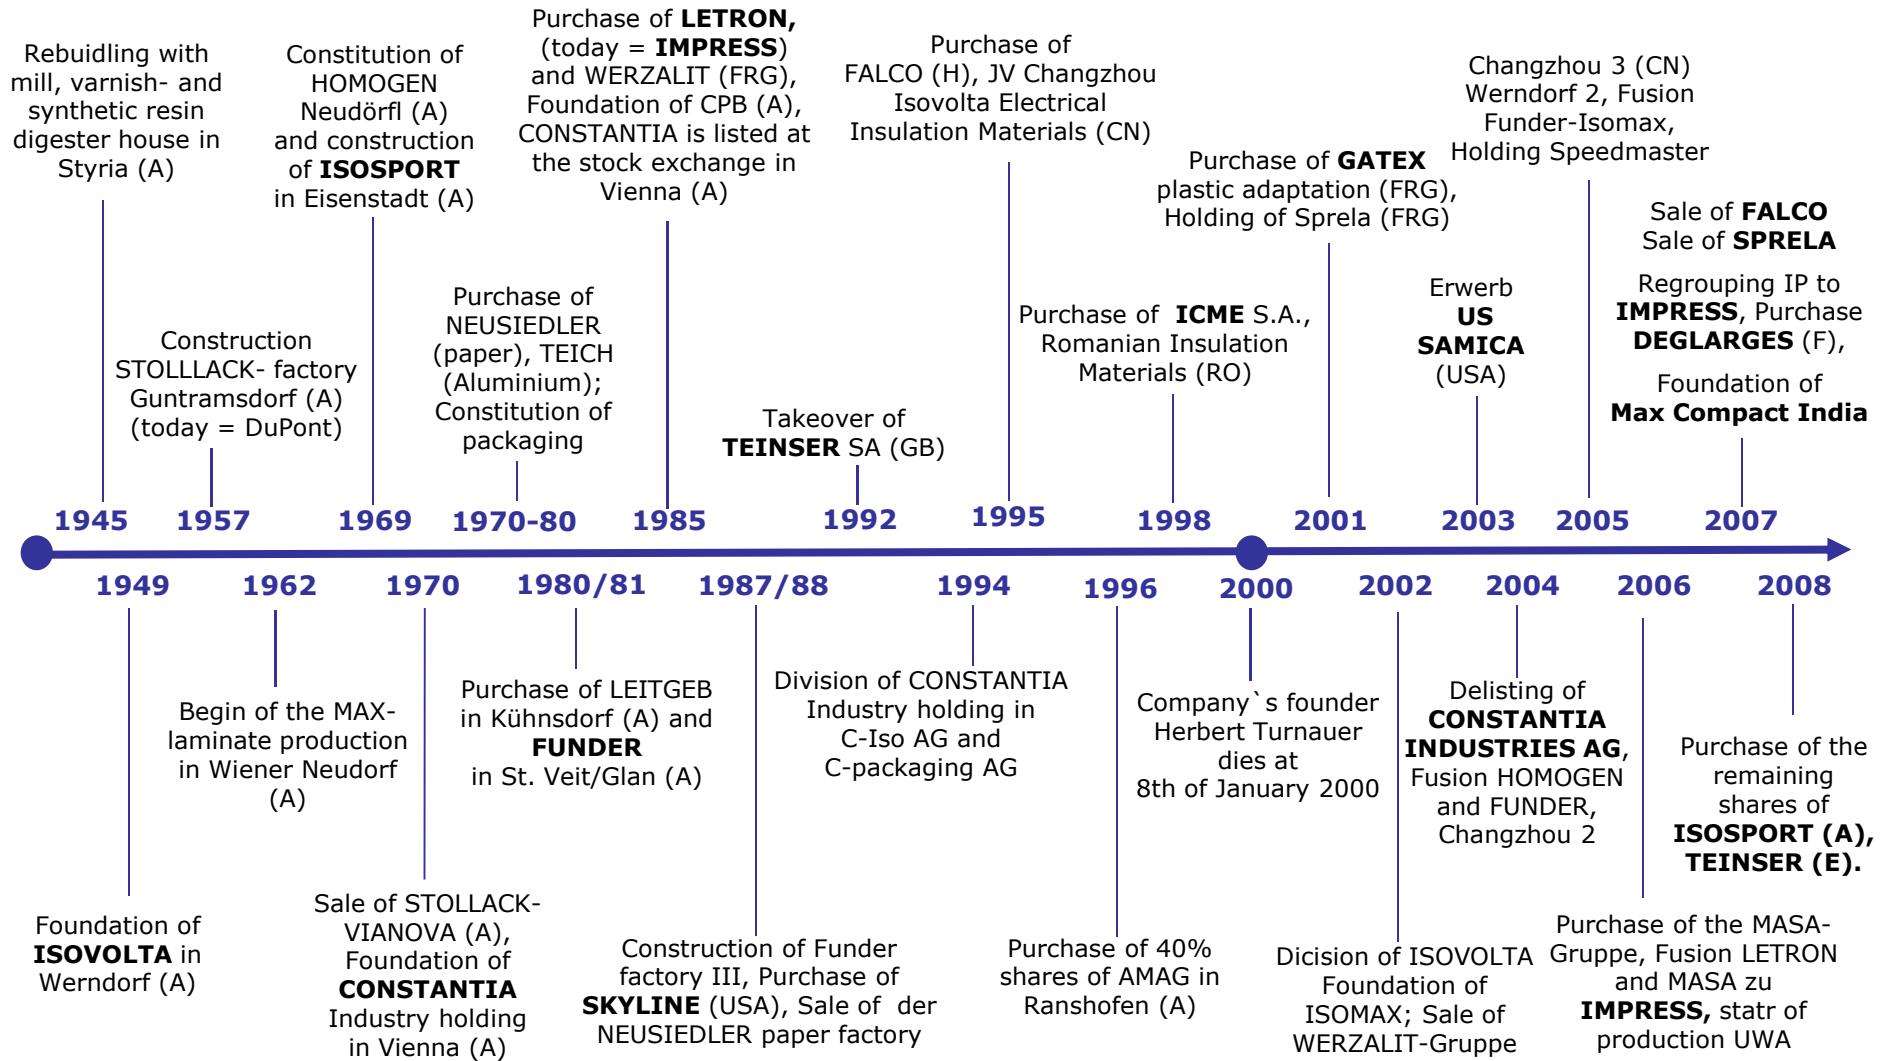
Rebuidling with mill, varnish- and synthetic resin digester house in Styria (A)

Construction STOLLLACK- factory Guntramsdorf (A) (today = DuPont)

Constitution of HOMOGEN Neudörfl (A) and construction of **ISOSPORT** in Eisenstadt (A)

Purchase of NEUSIEDLER (paper), TEICH (Aluminium); Constitution of packaging

Purchase of **LETRON,** (today = **IMPRESS**) and WERZALIT (FRG), Foundation of CPB (A), CONSTANTIA is listed at the stock exchange in Vienna (A)

Takeover of **TEINSER** SA (GB)

Purchase of FALCO (H), JV Changzhou Isovolta Electrical Insulation Materials (CN)

Purchase of **ICME** S.A., Romanian Insulation Materials (RO)

Purchase of **GATEX** plastic adaptation (FRG), Holding of Sprela (FRG)

Erwerb **US SAMICA** (USA)

Changzhou 3 (CN) Werndorf 2, Fusion Funder-Isomax, Holding Speedmaster

Sale of **FALCO** Sale of **SPRELA**

Regrouping IP to **IMPRESS**, Purchase **DEGLARGES** (F),

Foundation of **Max Compact India**

1945 1957 1969 1970-80 1985 1992 1995 1998 2001 2003 2005 2007

1949 1962 1970 1980/81 1987/88 1994 1996 2000 2002 2004 2006 2008

Foundation of **ISOVOLTA** in Werndorf (A)

Begin of the MAX-laminate production in Wiener Neudorf (A)

Sale of STOLLACK-VIANOVA (A), Foundation of **CONSTANTIA** Industry holding in Vienna (A)

Purchase of LEITGEB in Kühnsdorf (A) and **FUNDER** in St. Veit/Glan (A)

Construction of Funder factory III, Purchase of **SKYLINE** (USA), Sale of der NEUSIEDLER paper factory

Division of CONSTANTIA Industry holding in C-Iso AG and C-packaging AG

Purchase of 40% shares of AMAG in Ranshofen (A)

Company`s founder Herbert Turnauer dies at 8th of January 2000

Dicision of ISOVOLTA Foundation of ISOMAX; Sale of WERZALIT-Gruppe

Delisting of **CONSTANTIA INDUSTRIES AG**, Fusion HOMOGEN and FUNDER, Changzhou 2

Purchase of the MASA-Gruppe, Fusion LETRON and MASA zu **IMPRESS,** statr of production UWA

Purchase of the remaining shares of **ISOSPORT (A), TEINSER (E).**